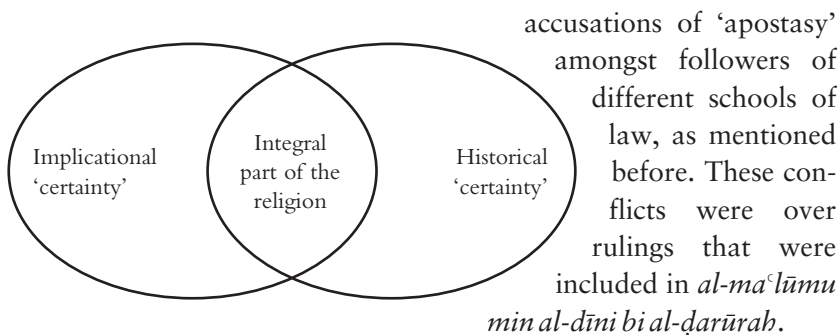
Implicational 'certainty'

Integral part of the religion

Historical 'certainty'

accusations of 'apostasy' amongst followers of different schools of law, as mentioned before. These conflicts were over rulings that were included in *al-maᶜlūmu min al-dīni bi al-ḍarūrah*.